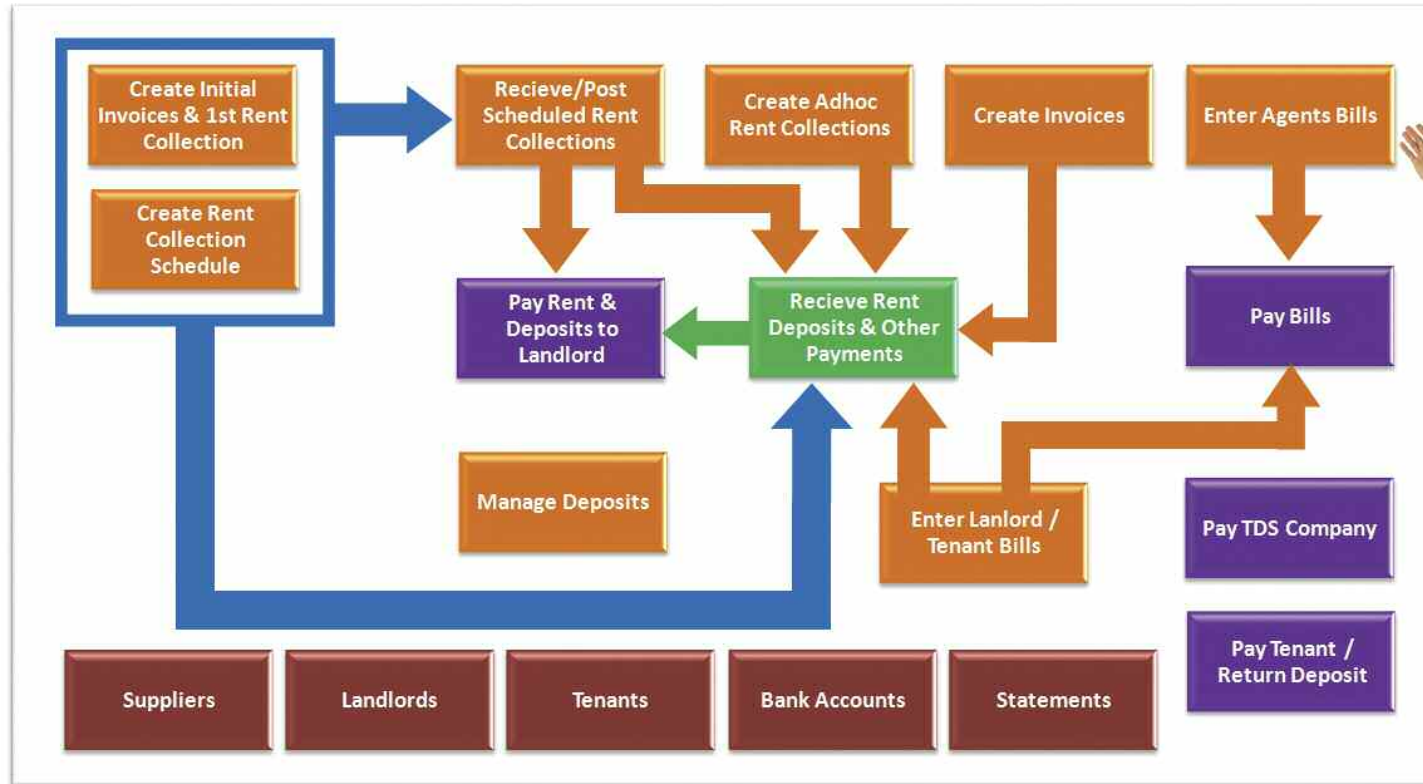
Create Initial Invoices & 1st Rent Collection

Create Rent Collection Schedule

Recieve/Post Scheduled Rent Collections

Create Adhoc Rent Collections

Create Invoices

Enter Agents Bills

Pay Rent & Deposits to Landlord

Recieve Rent Deposits & Other Payments

Pay Bills

Manage Deposits

Enter Lanlord / Tenant Bills

Pay TDS Company

Pay Tenant / Return Deposit

Suppliers

Landlords

Tenants

Bank Accounts

Statements